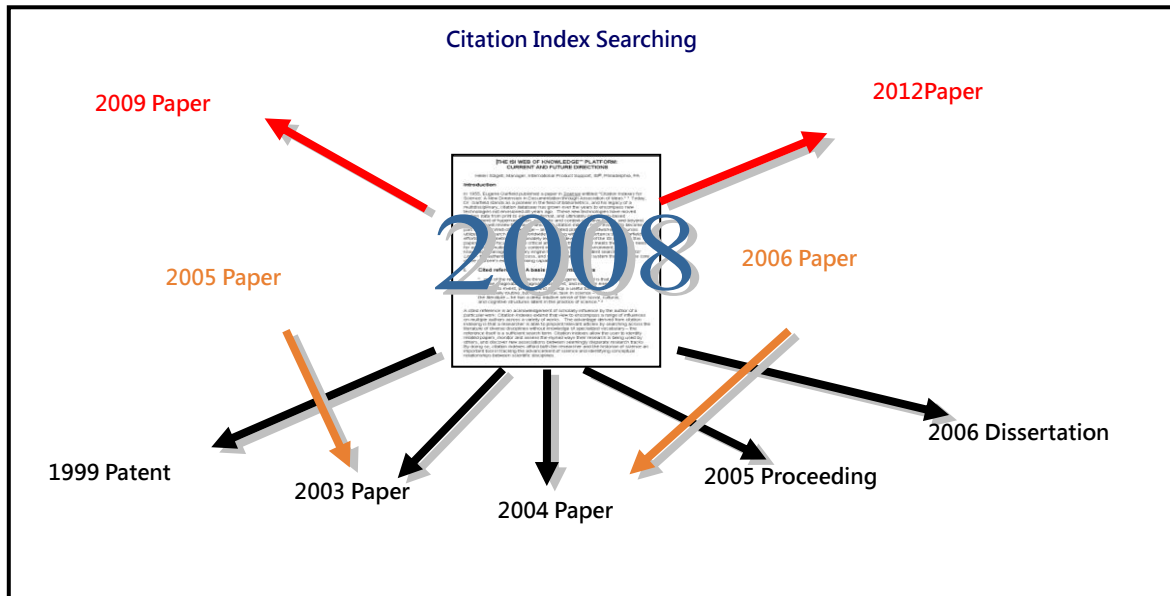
Citation Index Searching

2009 Paper

2012Paper

THE ISI WEB OF KNOWLEDGE™ PLATFORM: CURRENT AND FUTURE DIRECTIONS

Introduction

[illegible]

2008

2005 Paper

2006 Paper

1999 Patent

2003 Paper

2004 Paper

2005 Proceeding

2006 Dissertation